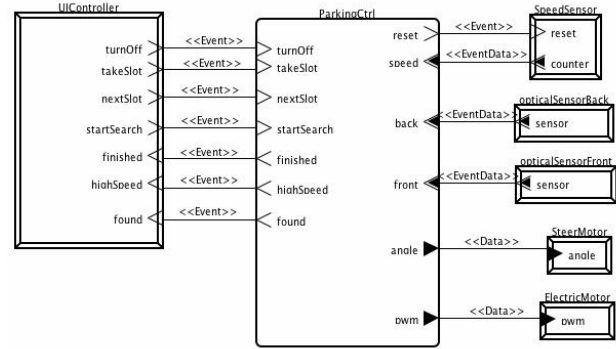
UIController

turnOff
takeSlot
nextSlot
startSearch
finished
highSpeed
found

<<Event>>
<<Event>>
<<Event>>
<<Event>>
<<Event>>
<<Event>>
<<Event>>

ParkingCtrl

turnOff
takeSlot
nextSlot
startSearch
finished
highSpeed
found

reset
speed
back
front
angle
pwm

<<Event>>
<<EventData>>
<<EventData>>
<<EventData>>
<<Data>>
<<Data>>

SpeedSensor
reset
counter

opticalSensorBack
sensor

opticalSensorFront
sensor

SteerMotor
angle

ElectricMotor
pwm